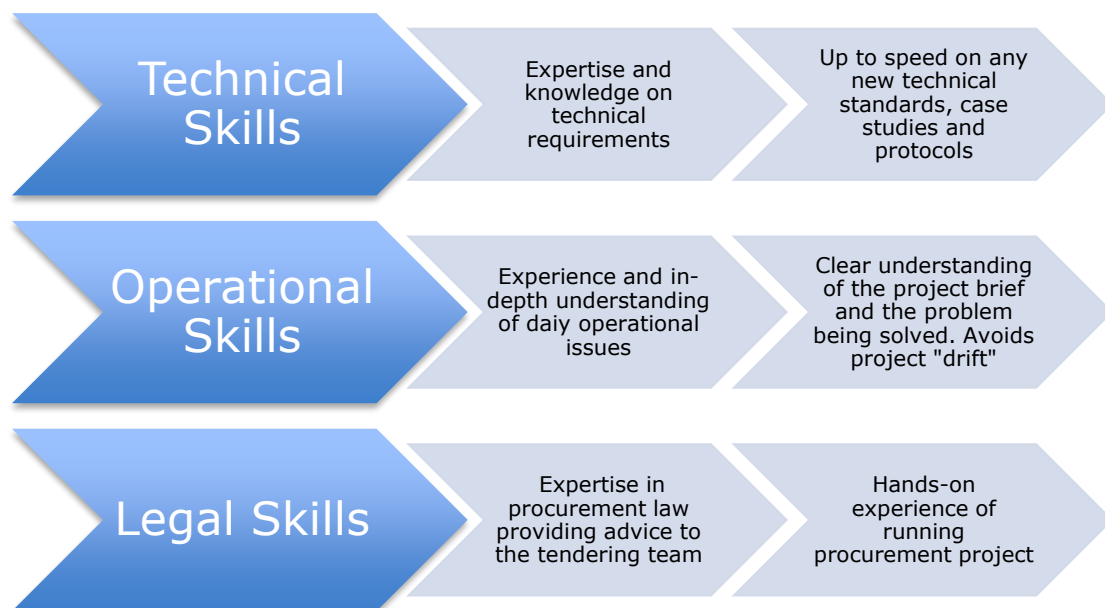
Technical Skills

Expertise and knowledge on technical requirements

Up to speed on any new technical standards, case studies and protocols

Operational Skills

Experience and in-depth understanding of daiy operational issues

Clear understanding of the project brief and the problem being solved. Avoids project "drift"

Legal Skills

Expertise in procurement law providing advice to the tendering team

Hands-on experience of running procurement project